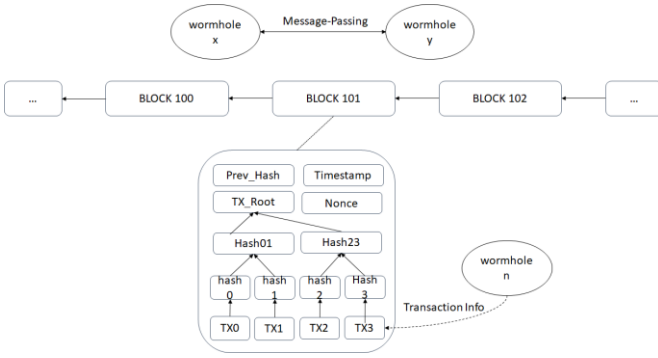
wormhole x

Message-Passing

wormhole y

...

BLOCK 100

BLOCK 101

BLOCK 102

...

Prev_Hash

Timestamp

TX_Root

Nonce

Hash01

Hash23

hash 0

hash 1

hash 2

Hash 3

TX0

TX1

TX2

TX3

wormhole n

Transaction Info